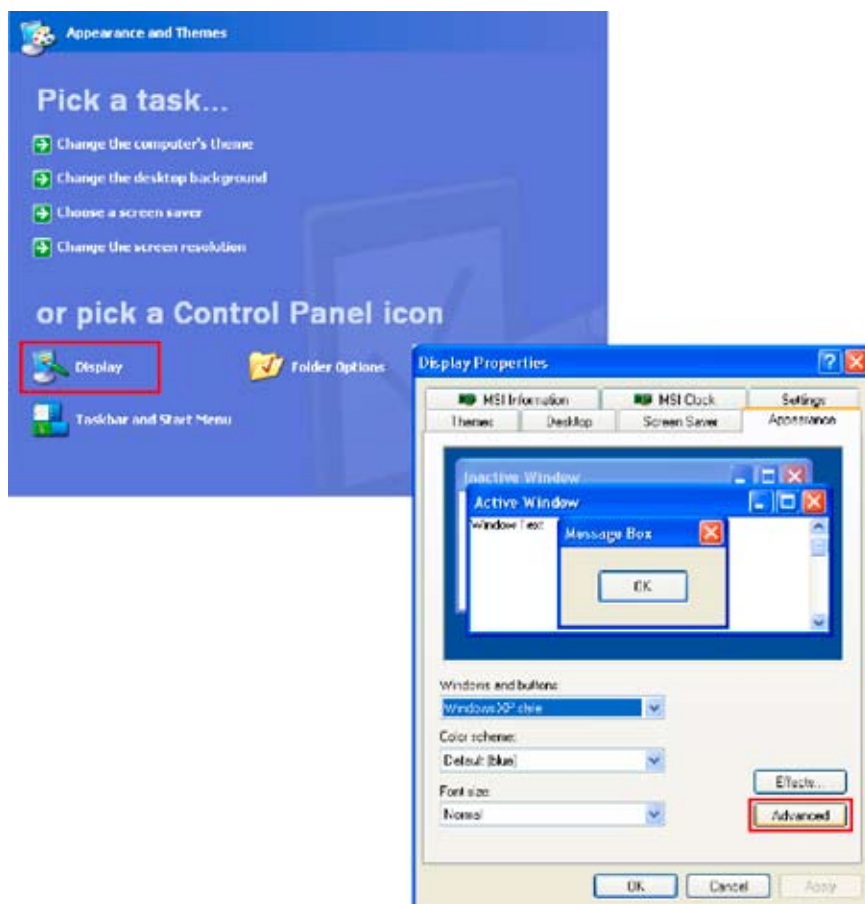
Appearance and Themes

Pick a task...

Change the computer's theme

Change the desktop background

Choose a screen saver

Change the screen resolution

or pick a Control Panel icon

Display

Folder Options

Taskbar and Start Menu

Display Properties

MSI Information | MSI Clock | Settings

Themes | Desktop | Screen Saver | Appearance

Inactive Window

Active Window

Window Text

Message Box

OK

Windows and buttons:

Windows XP style

Color scheme:

Default (blue)

Font size:

Normal

Effects...

Advanced

OK | Cancel | Apply